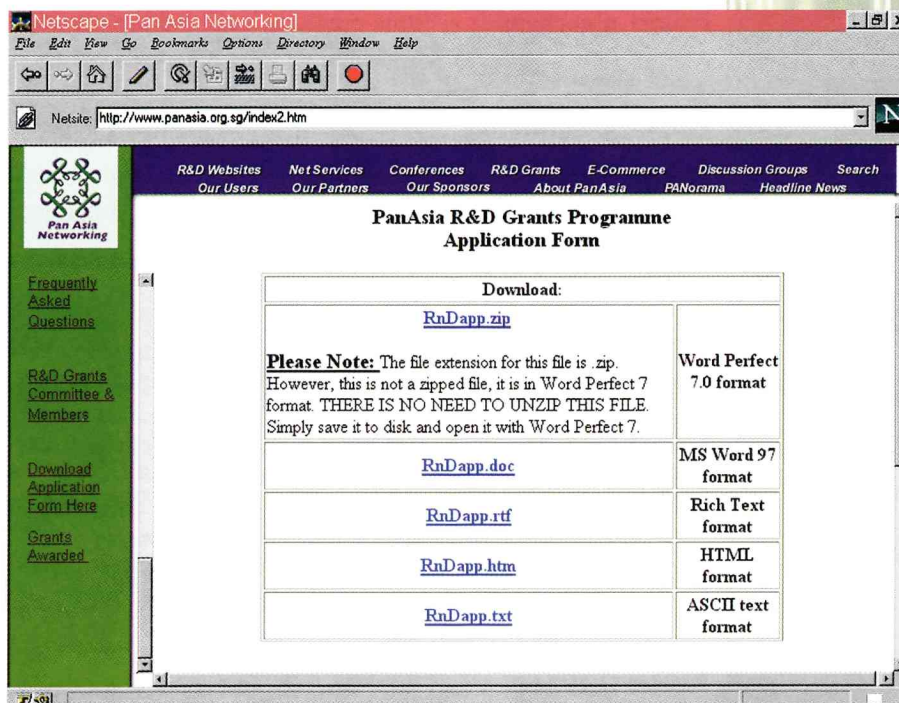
Netscape - [Pan Asia Networking]

File Edit View Go Bookmarks Options Directory Window Help

Netsite: http://www.panasia.org.sg/index2.htm

Pan Asia Networking

R&D Websites Net Services Conferences R&D Grants E-Commerce Discussion Groups Search
Our Users Our Partners Our Sponsors About PanAsia PANorama Headline News

Frequently Asked Questions

R&D Grants Committee & Members

Download Application Form Here

Grants Awarded

PanAsia R&D Grants Programme
Application Form

| Download: | |
|---|---|
| RnDapp.zip<br><br>**Please Note:** The file extension for this file is .zip. However, this is not a zipped file, it is in Word Perfect 7 format. THERE IS NO NEED TO UNZIP THIS FILE. Simply save it to disk and open it with Word Perfect 7. | Word Perfect 7.0 format |
| RnDapp.doc | MS Word 97 format |
| RnDapp.rtf | Rich Text format |
| RnDapp.htm | HTML format |
| RnDapp.txt | ASCII text format |